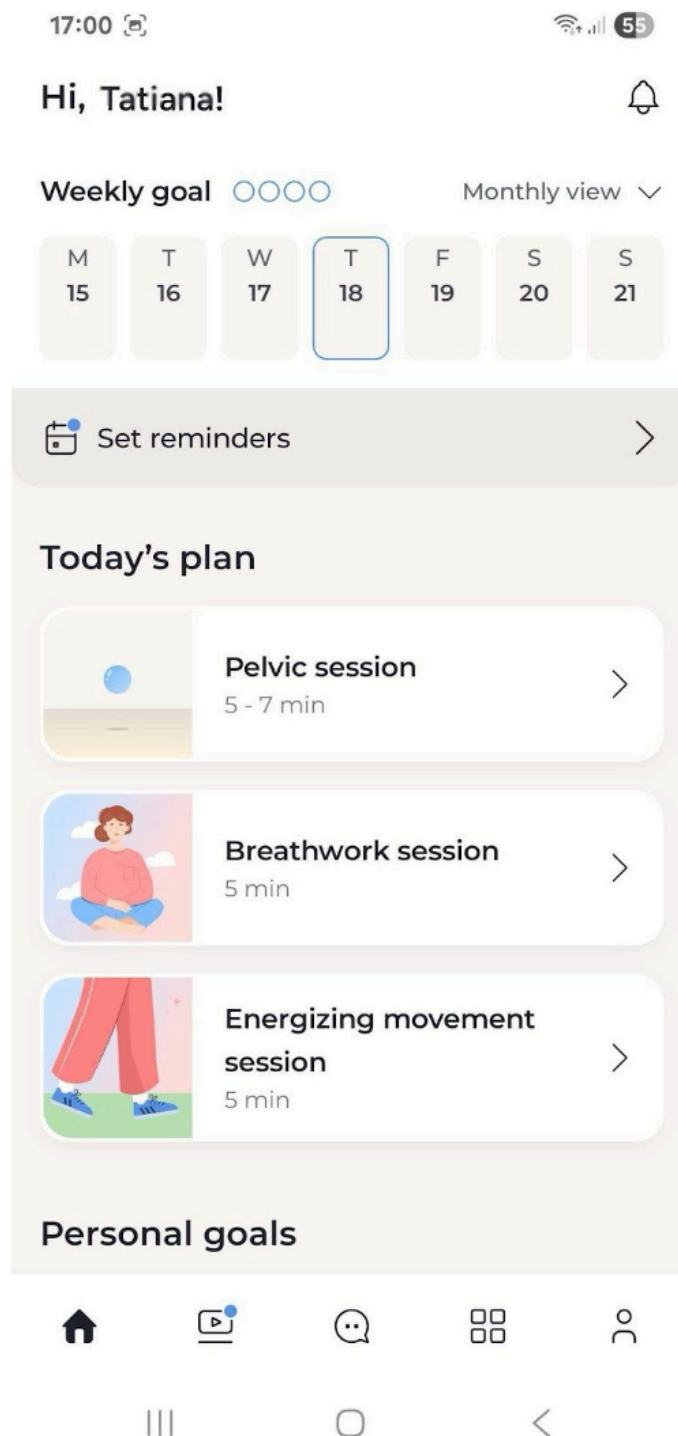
17:00

55

Hi, Tatiana!

Weekly goal

Monthly view

| M | T | W | T | F | S | S |
|---|---|---|---|---|---|---|
| 15 | 16 | 17 | 18 | 19 | 20 | 21 |

Set reminders

Today's plan

Pelvic session
5 - 7 min

Breathwork session
5 min

Energizing movement session
5 min

Personal goals